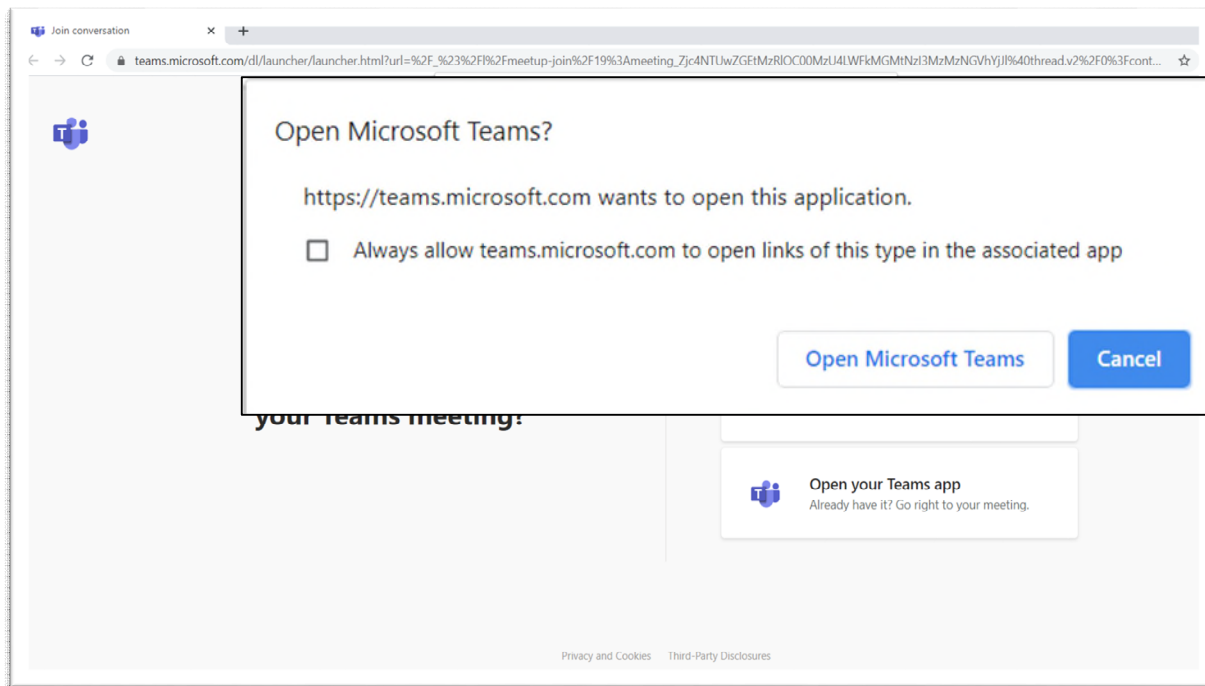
Join conversation

teams.microsoft.com/dl/launcher/launcher.html?url=%2F_%23%2Fl%2Fmeetup-join%2F19%3Ameeting_Zjc4NTUwZGEtMzRlOC00MzU4LWFkMGMtNzI3MzMzNGVhYjJl%40thread.v2%2F0%3Fcont...

Open Microsoft Teams?

https://teams.microsoft.com wants to open this application.

Always allow teams.microsoft.com to open links of this type in the associated app

Open Microsoft Teams

Cancel

your Teams meeting?

Open your Teams app
Already have it? Go right to your meeting.

Privacy and Cookies Third-Party Disclosures